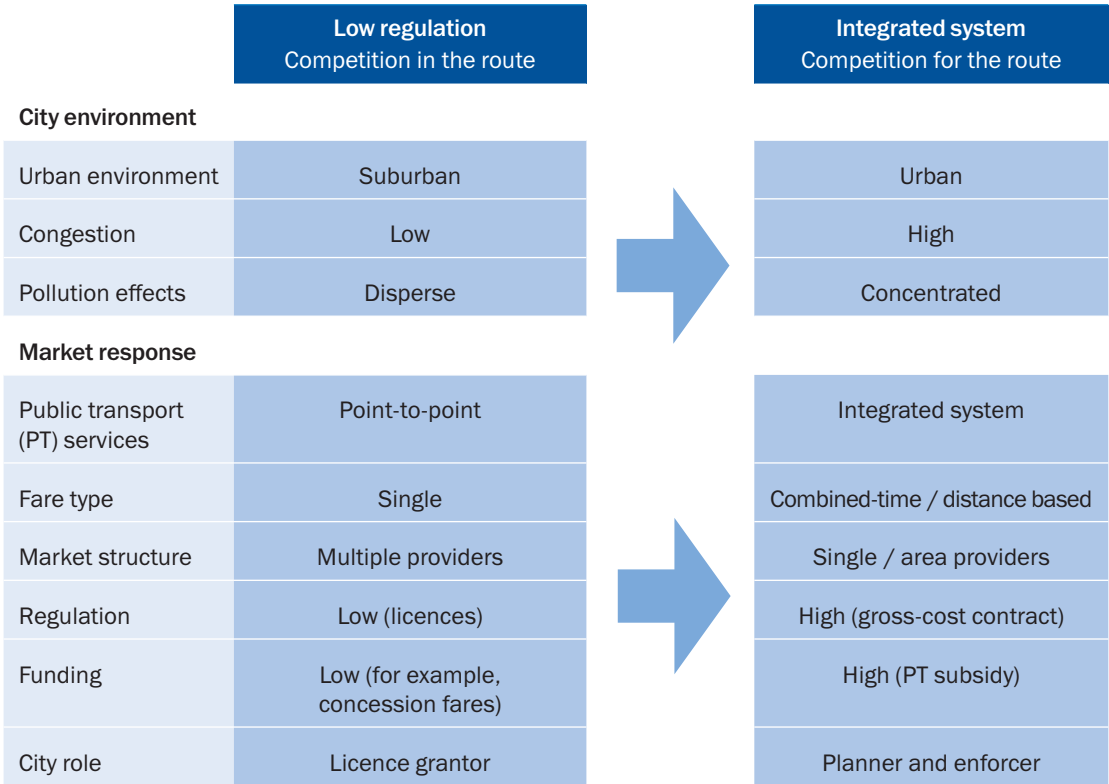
| | Low regulation<br>Competition in the route | Integrated system<br>Competition for the route |
|---|---|---|
| **City environment** | | |
| Urban environment | Suburban | Urban |
| Congestion | Low | High |
| Pollution effects | Disperse | Concentrated |
| **Market response** | | |
| Public transport (PT) services | Point-to-point | Integrated system |
| Fare type | Single | Combined-time / distance based |
| Market structure | Multiple providers | Single / area providers |
| Regulation | Low (licences) | High (gross-cost contract) |
| Funding | Low (for example, concession fares) | High (PT subsidy) |
| City role | Licence grantor | Planner and enforcer |